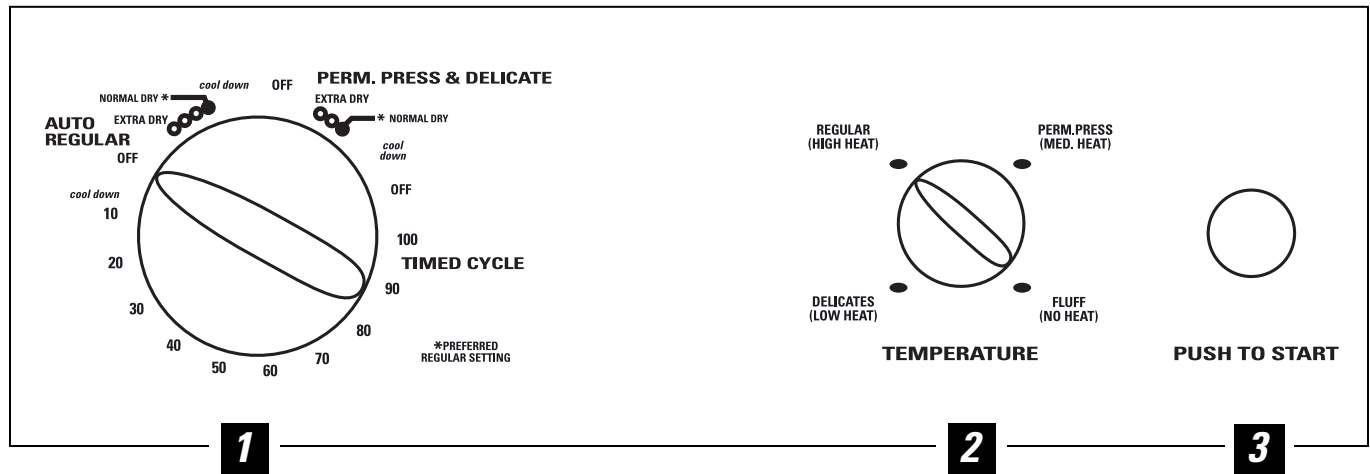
NORMAL DRY *
cool down
OFF
PERM. PRESS & DELICATE
EXTRA DRY
AUTO REGULAR
EXTRA DRY
* NORMAL DRY
cool down
OFF
OFF
cool down
10
20
30
40
50
60
70
80
90
100
TIMED CYCLE
*PREFERRED REGULAR SETTING

REGULAR (HIGH HEAT)
PERM.PRESS (MED. HEAT)
DELICATES (LOW HEAT)
FLUFF (NO HEAT)
TEMPERATURE

PUSH TO START

1
2
3